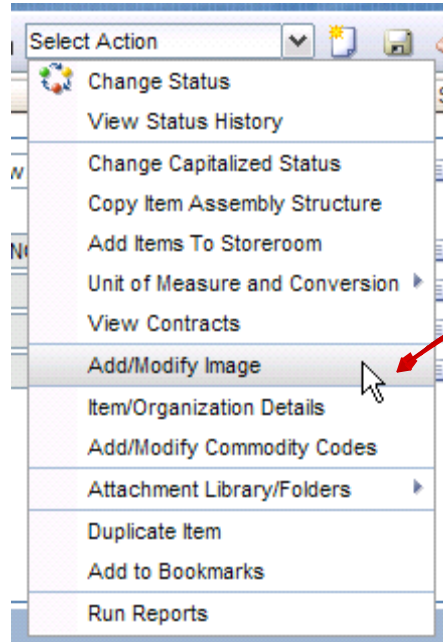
Select Action

Change Status
View Status History
Change Capitalized Status
Copy Item Assembly Structure
Add Items To Storeroom
Unit of Measure and Conversion
View Contracts
Add/Modify Image
Item/Organization Details
Add/Modify Commodity Codes
Attachment Library/Folders
Duplicate Item
Add to Bookmarks
Run Reports